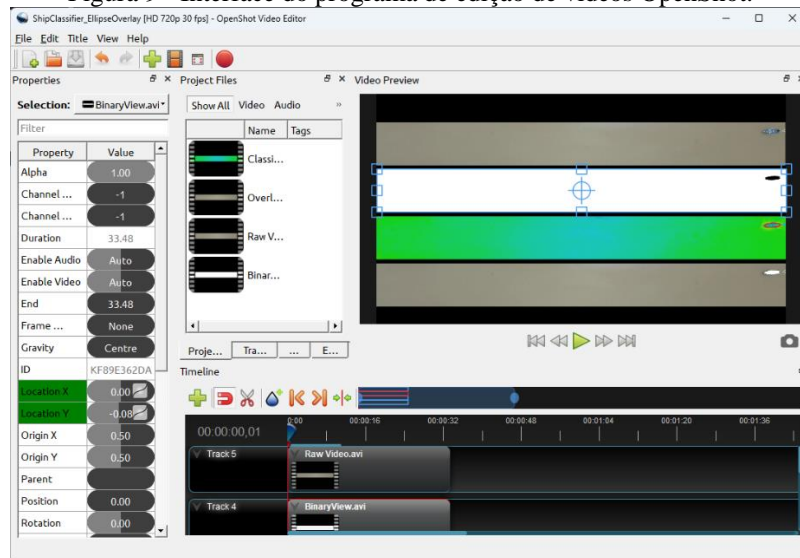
Figura 9 – Interface do programa de edição de vídeos OpenShot.

ShipClassifier_EllipseOverlay [HD 720p 30 fps] - OpenShot Video Editor

File Edit Title View Help

Properties

Selection: BinaryView.avi

Filter

| Property | Value |
|---|---|
| Alpha | 1.00 |
| Channel ... | -1 |
| Channel ... | -1 |
| Duration | 33.48 |
| Enable Audio | Auto |
| Enable Video | Auto |
| End | 33.48 |
| Frame ... | None |
| Gravity | Centre |
| ID | KF89E362DA |
| Location X | 0.00 |
| Location Y | -0.08 |
| Origin X | 0.50 |
| Origin Y | 0.50 |
| Parent | |
| Position | 0.00 |
| Rotation | 0.00 |

Project Files

Show All Video Audio

| Name | Tags |
|---|---|
| Classi... | |
| Overl... | |
| Raw V... | |
| Binar... | |

Proje... Tra... ... E...

Video Preview

Timeline

00:00:00,01

0:00 00:00:16 00:00:32 00:00:48 00:01:04 00:01:20 00:01:36

Track 5

Raw Video.avi

Track 4

BinaryView.avi